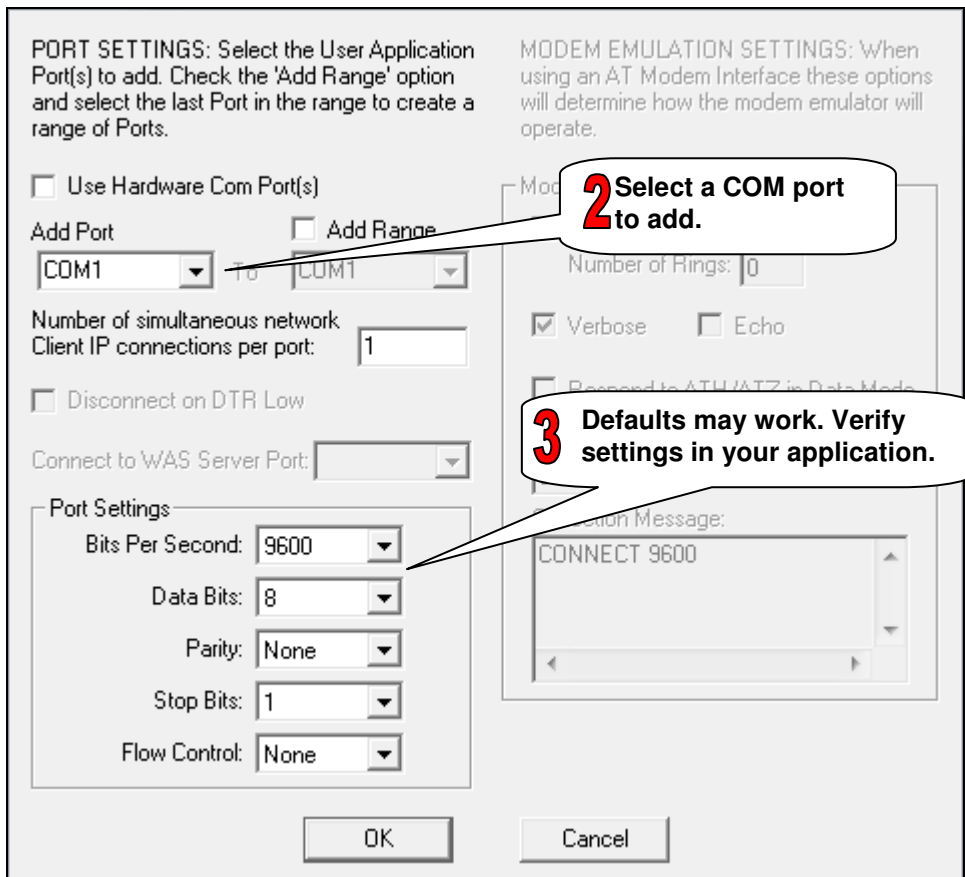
PORT SETTINGS: Select the User Application Port(s) to add. Check the 'Add Range' option and select the last Port in the range to create a range of Ports.

MODEM EMULATION SETTINGS: When using an AT Modem Interface these options will determine how the modem emulator will operate.

Use Hardware Com Port(s)

Add Port

Add Range

COM1

To

COM1

Mod

2 Select a COM port to add.

Number of Rings: 0

Number of simultaneous network Client IP connections per port: 1

Verbose

Echo

Disconnect on DTR Low

Respond to ATH/ATZ in Data Mode

3 Defaults may work. Verify settings in your application.

Connect to WAS Server Port:

Port Settings

Bits Per Second: 9600

Data Bits: 8

Parity: None

Stop Bits: 1

Flow Control: None

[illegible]ection Message:

CONNECT 9600

OK

Cancel